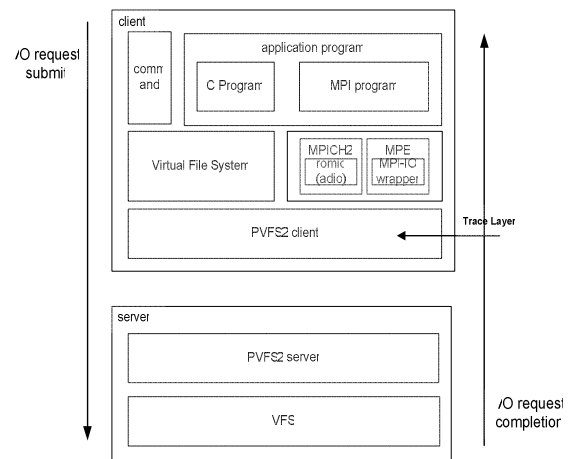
/O request submit

client

comm and

application program

C Program

MPI program

Virtual File System

MPICH2 romic (adio)

MPE MPI-IO wrapper

Trace Layer

PVFS2 client

server

PVFS2 server

VFS

/O request completion